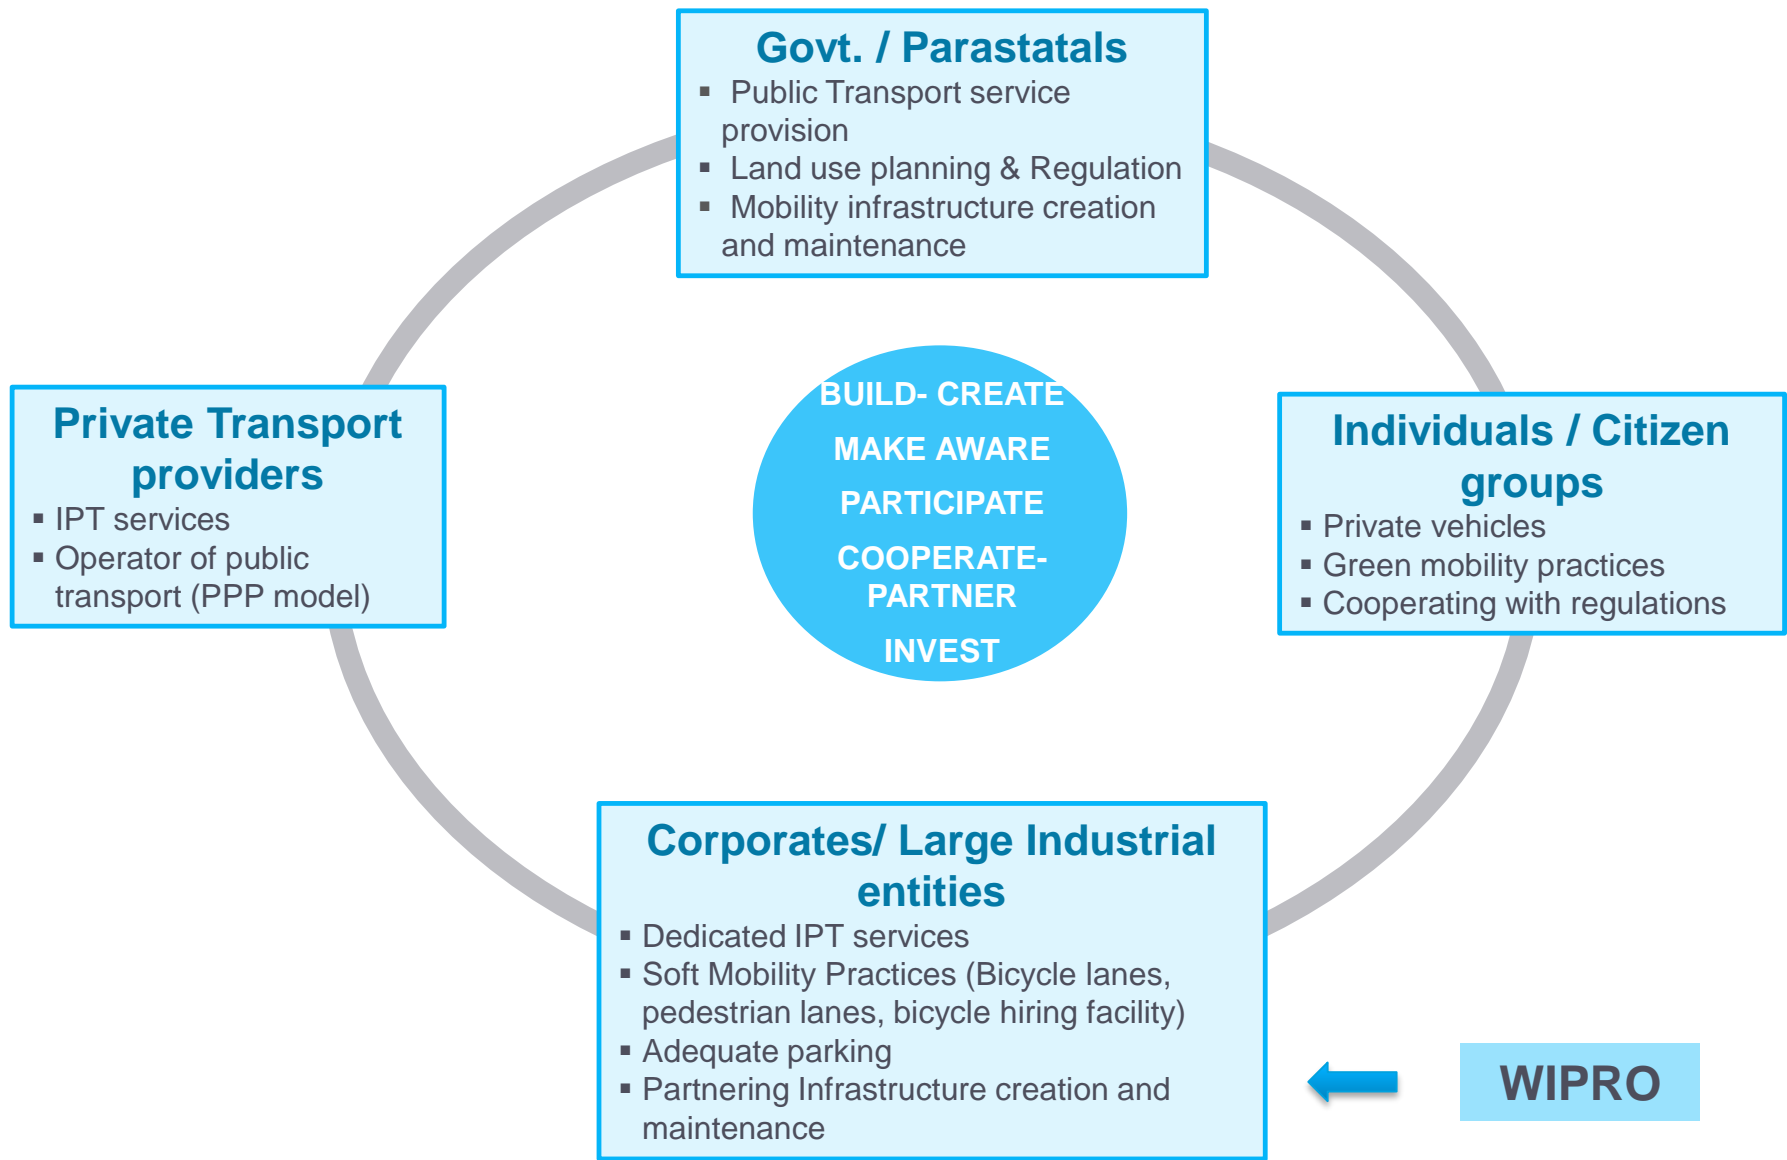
Govt. / Parastatals
- Public Transport service provision
- Land use planning & Regulation
- Mobility infrastructure creation and maintenance

Private Transport providers
- IPT services
- Operator of public transport (PPP model)

BUILD- CREATE
MAKE AWARE
PARTICIPATE
COOPERATE-PARTNER
INVEST

Individuals / Citizen groups
- Private vehicles
- Green mobility practices
- Cooperating with regulations

Corporates/ Large Industrial entities
- Dedicated IPT services
- Soft Mobility Practices (Bicycle lanes, pedestrian lanes, bicycle hiring facility)
- Adequate parking
- Partnering Infrastructure creation and maintenance

WIPRO